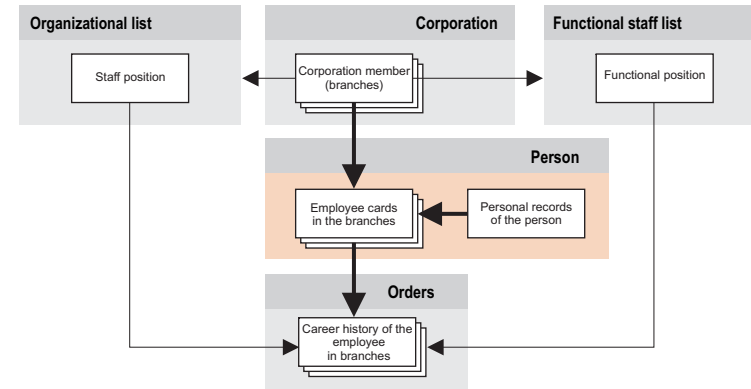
Organizational list

Staff position

Corporation

Corporation member (branches)

Functional staff list

Functional position

Person

Employee cards in the branches

Personal records of the person

Orders

Career history of the employee in branches